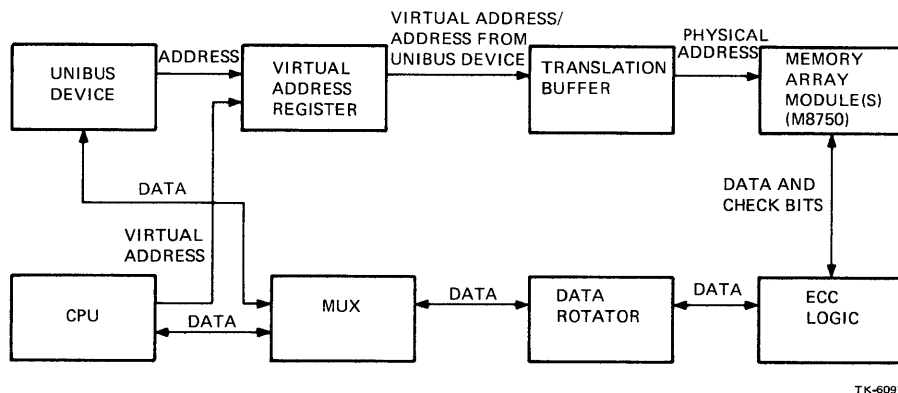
UNIBUS DEVICE

ADDRESS

VIRTUAL ADDRESS REGISTER

VIRTUAL ADDRESS/ ADDRESS FROM UNIBUS DEVICE

TRANSLATION BUFFER

PHYSICAL ADDRESS

MEMORY ARRAY MODULE(S) (M8750)

DATA

DATA AND CHECK BITS

VIRTUAL ADDRESS

CPU

DATA

MUX

DATA

DATA ROTATOR

DATA

ECC LOGIC

TK-609